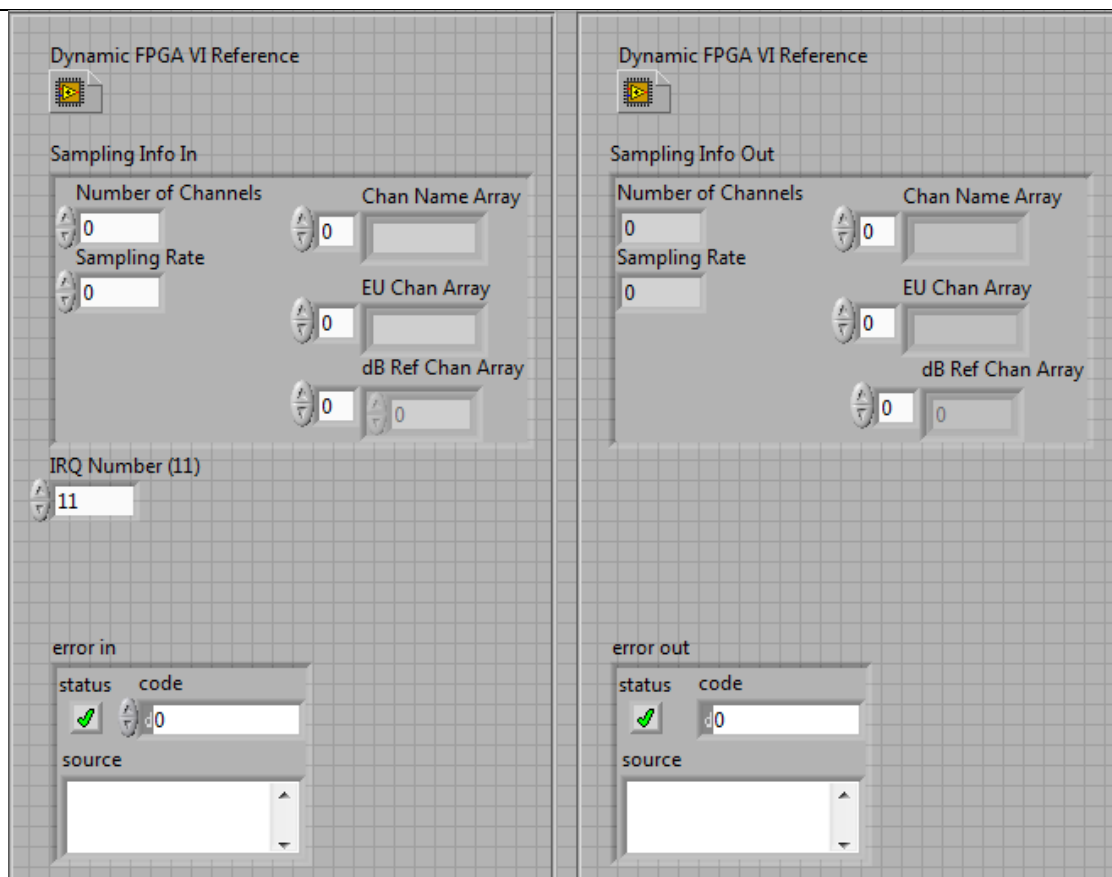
Dynamic FPGA VI Reference

Sampling Info In

Number of Channels
0
Sampling Rate
0

Chan Name Array
0

EU Chan Array
0

dB Ref Chan Array
0 0

IRQ Number (11)
11

error in
status code
d0
source

Dynamic FPGA VI Reference

Sampling Info Out

Number of Channels
0
Sampling Rate
0

Chan Name Array
0

EU Chan Array
0

dB Ref Chan Array
0 0

error out
status code
d0
source